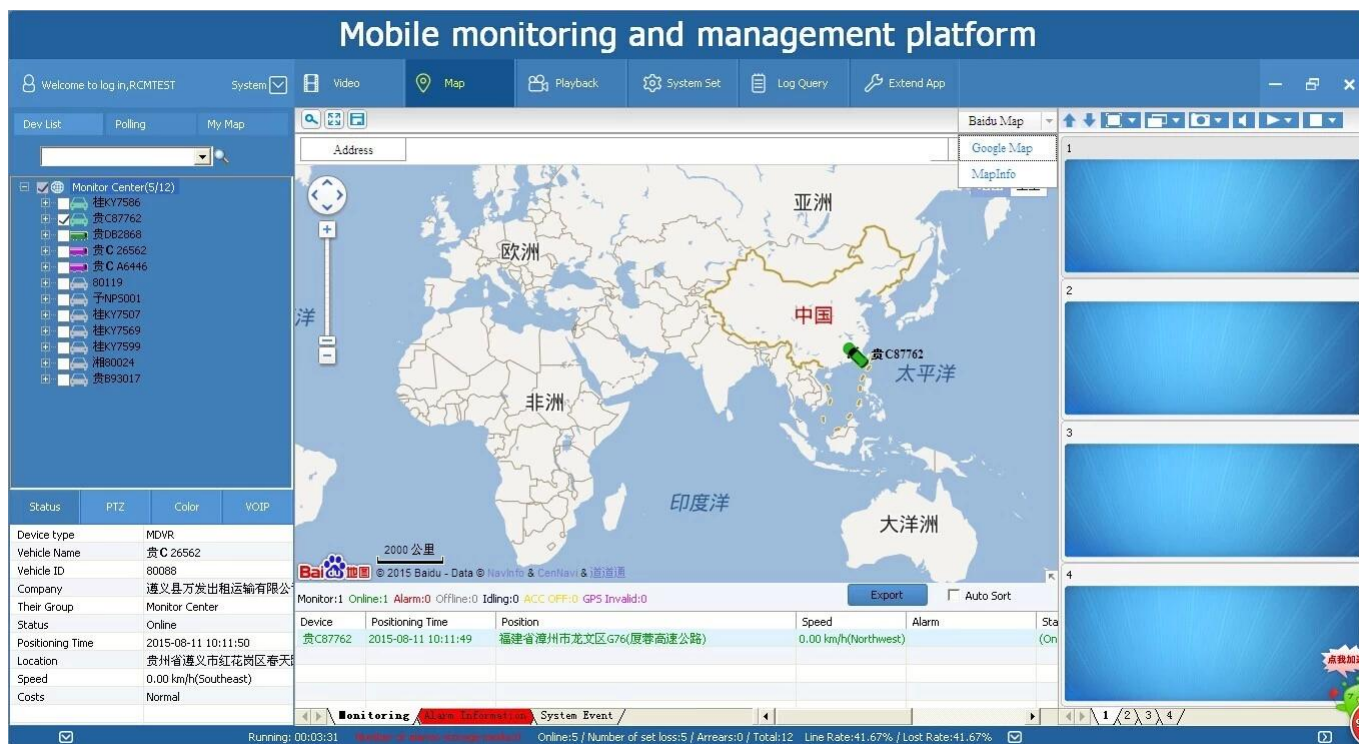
Mobile monitoring and management platform

Welcome to log in,RCMTEST System Video Map Playback System Set Log Query Extend App

Dev List Polling My Map

Monitor Center(5/12)
桂KY7586
贵C87762
贵DB2868
贵C 26562
贵C A6446
80119
予NP5001
桂KY7507
桂KY7569
桂KY7599
湘80024
贵B93017

Status PTZ Color VOIP

| Device type | MDVR |
|---|---|
| Vehicle Name | 贵C 26562 |
| Vehicle ID | 80088 |
| Company | 遵义县万发出租运输有限公 |
| Their Group | Monitor Center |
| Status | Online |
| Positioning Time | 2015-08-11 10:11:50 |
| Location | 贵州省遵义市红花岗区春天 |
| Speed | 0.00 km/h(Southeast) |
| Costs | Normal |

Address

Baidu Map
Google Map
MapInfo

亚洲
欧洲
中国
贵C87762
太平洋
洋
非洲
印度洋
大洋洲
2000 公里
Bai地图 © 2015 Baidu - Data © NavInfo & CenNavi & 道道通

Monitor:1 Online:1 Alarm:0 Offline:0 Idling:0 ACC OFF:0 GPS Invalid:0
Export
Auto Sort

| Device | Positioning Time | Position | Speed | Alarm | Sta |
|---|---|---|---|---|---|
| 贵C87762 | 2015-08-11 10:11:49 | 福建省漳州市龙文区G76(厦蓉高速公路) | 0.00 km/h(Northwest) | | (On |

Monitoring Alarm Information System Event

1 2 3 4

1 2 3 4

点我加

Running: 00:03:31 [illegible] Online:5 / Number of set loss:5 / Arrears:0 / Total:12 Line Rate:41.67% / Lost Rate:41.67%